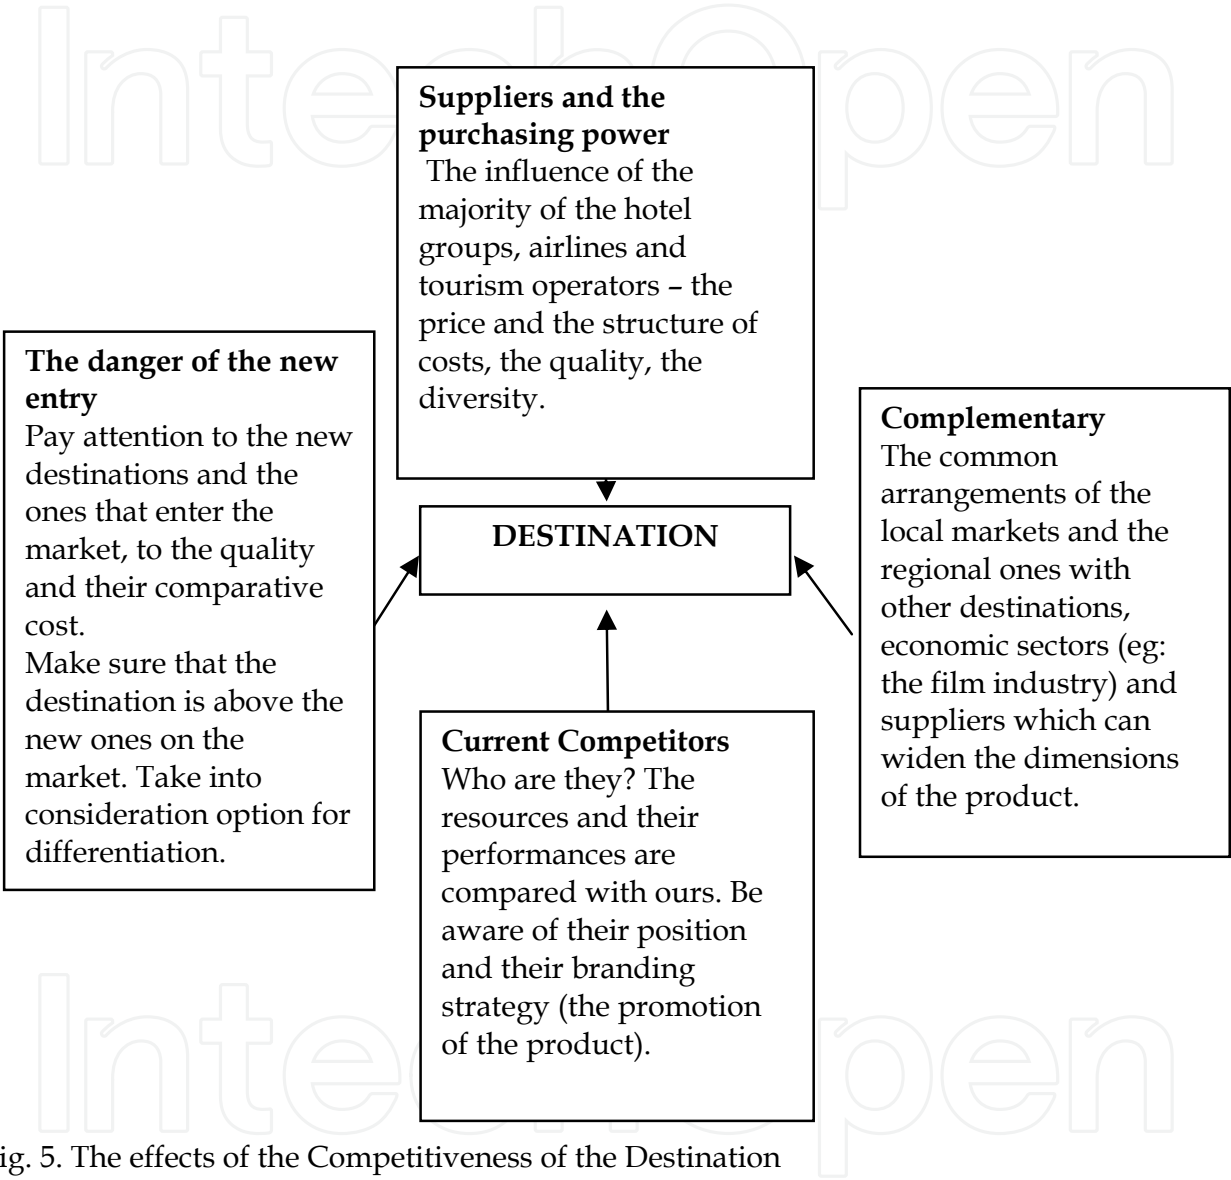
IntechOpen

**Suppliers and the purchasing power**
The influence of the majority of the hotel groups, airlines and tourism operators – the price and the structure of costs, the quality, the diversity.

**The danger of the new entry**
Pay attention to the new destinations and the ones that enter the market, to the quality and their comparative cost.
Make sure that the destination is above the new ones on the market. Take into consideration option for differentiation.

**DESTINATION**

**Complementary**
The common arrangements of the local markets and the regional ones with other destinations, economic sectors (eg: the film industry) and suppliers which can widen the dimensions of the product.

**Current Competitors**
Who are they? The resources and their performances are compared with ours. Be aware of their position and their branding strategy (the promotion of the product).

IntechOpen

ig. 5. The effects of the Competitiveness of the Destination